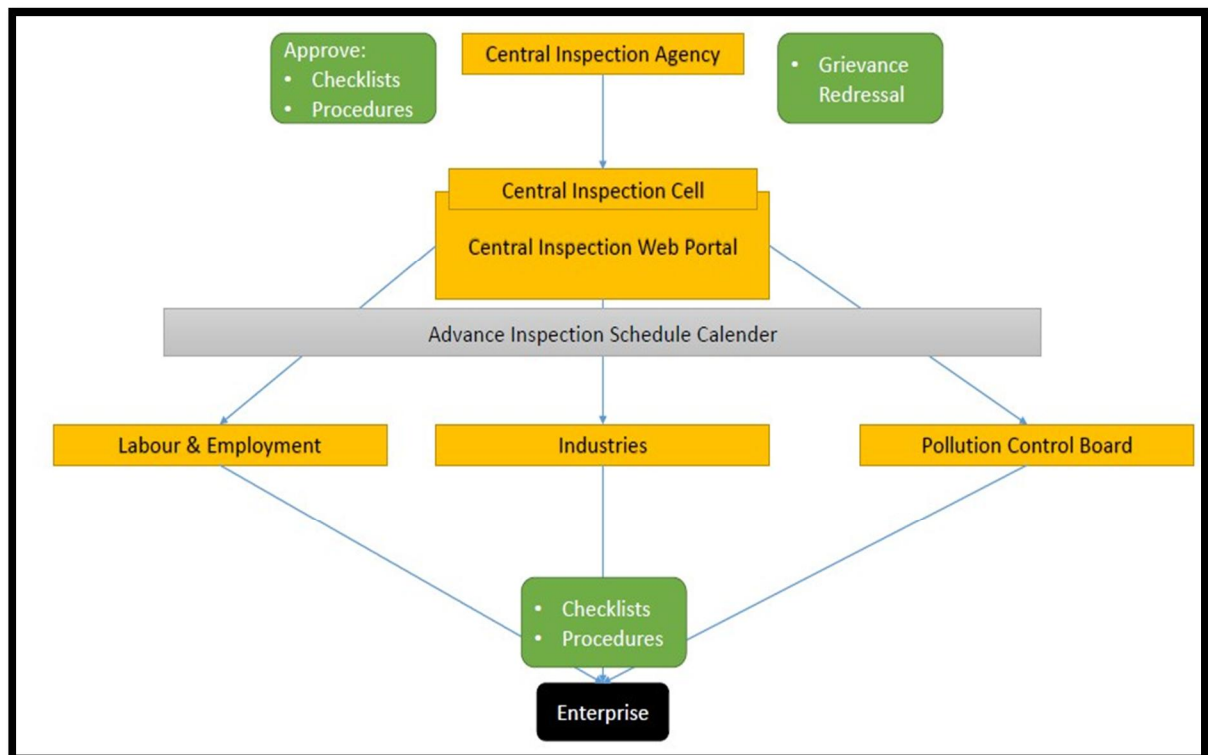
Approve:
- Checklists
- Procedures

Central Inspection Agency

- Grievance Redressal

Central Inspection Cell

Central Inspection Web Portal

Advance Inspection Schedule Calender

Labour & Employment

Industries

Pollution Control Board

- Checklists
- Procedures

Enterprise